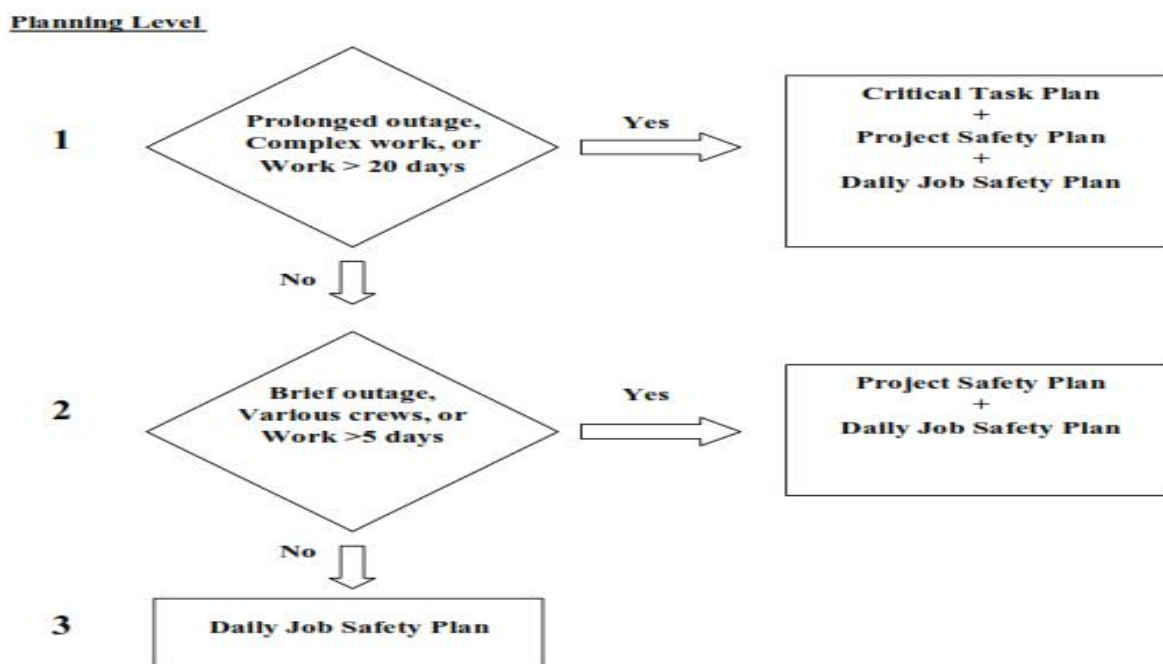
Planning Level

1

Prolonged outage, Complex work, or Work > 20 days

Yes

Critical Task Plan
+
Project Safety Plan
+
Daily Job Safety Plan

No

2

Brief outage, Various crews, or Work >5 days

Yes

Project Safety Plan
+
Daily Job Safety Plan

No

3

Daily Job Safety Plan